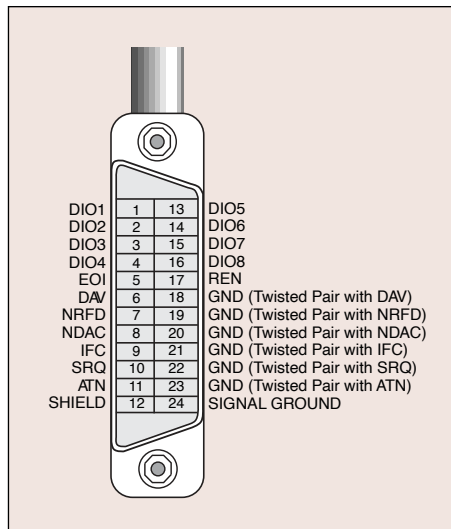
| | | | |
|---|---|---|---|
| DIO1 | 1 | 13 | DIO5 |
| DIO2 | 2 | 14 | DIO6 |
| DIO3 | 3 | 15 | DIO7 |
| DIO4 | 4 | 16 | DIO8 |
| EOI | 5 | 17 | REN |
| DAV | 6 | 18 | GND (Twisted Pair with DAV) |
| NRFD | 7 | 19 | GND (Twisted Pair with NRFD) |
| NDAC | 8 | 20 | GND (Twisted Pair with NDAC) |
| IFC | 9 | 21 | GND (Twisted Pair with IFC) |
| SRQ | 10 | 22 | GND (Twisted Pair with SRQ) |
| ATN | 11 | 23 | GND (Twisted Pair with ATN) |
| SHIELD | 12 | 24 | SIGNAL GROUND |